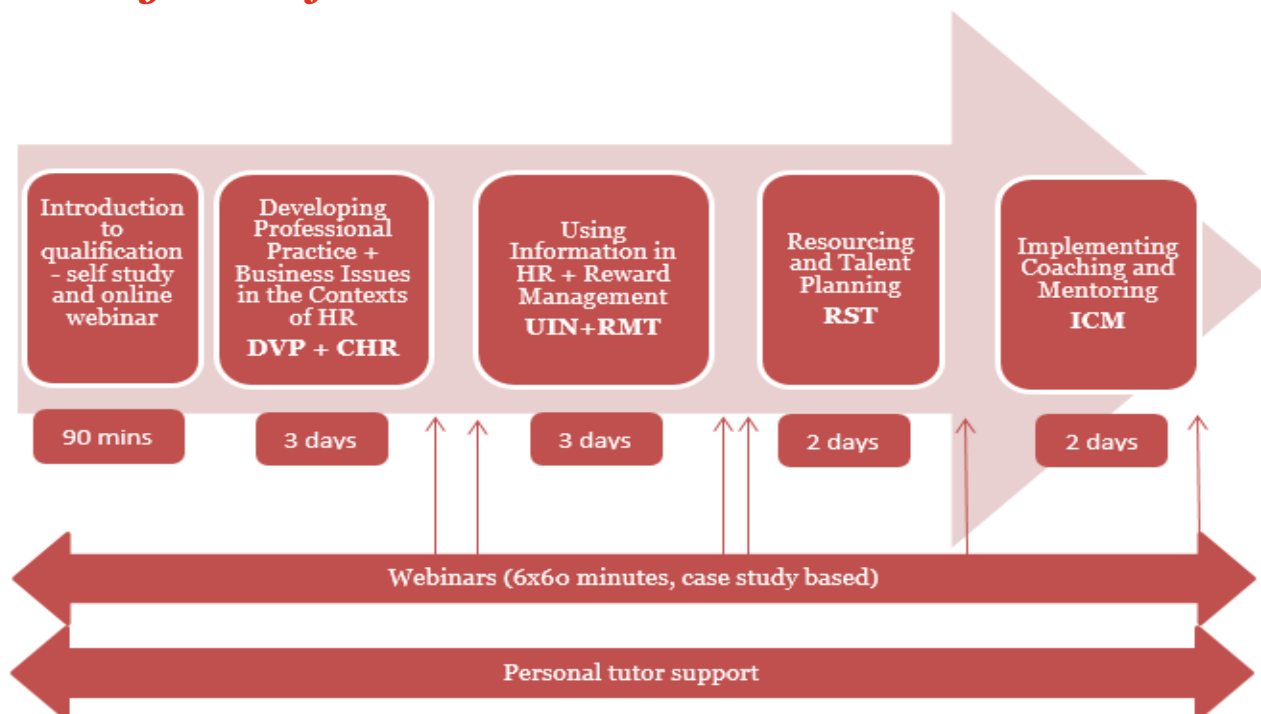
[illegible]

Introduction to qualification - self study and online webinar

Developing Professional Practice + Business Issues in the Contexts of HR
DVP + CHR

Using Information in HR + Reward Management
UIN+RMT

Resourcing and Talent Planning
RST

Implementing Coaching and Mentoring
ICM

90 mins

3 days

3 days

2 days

2 days

Webinars (6x60 minutes, case study based)

Personal tutor support